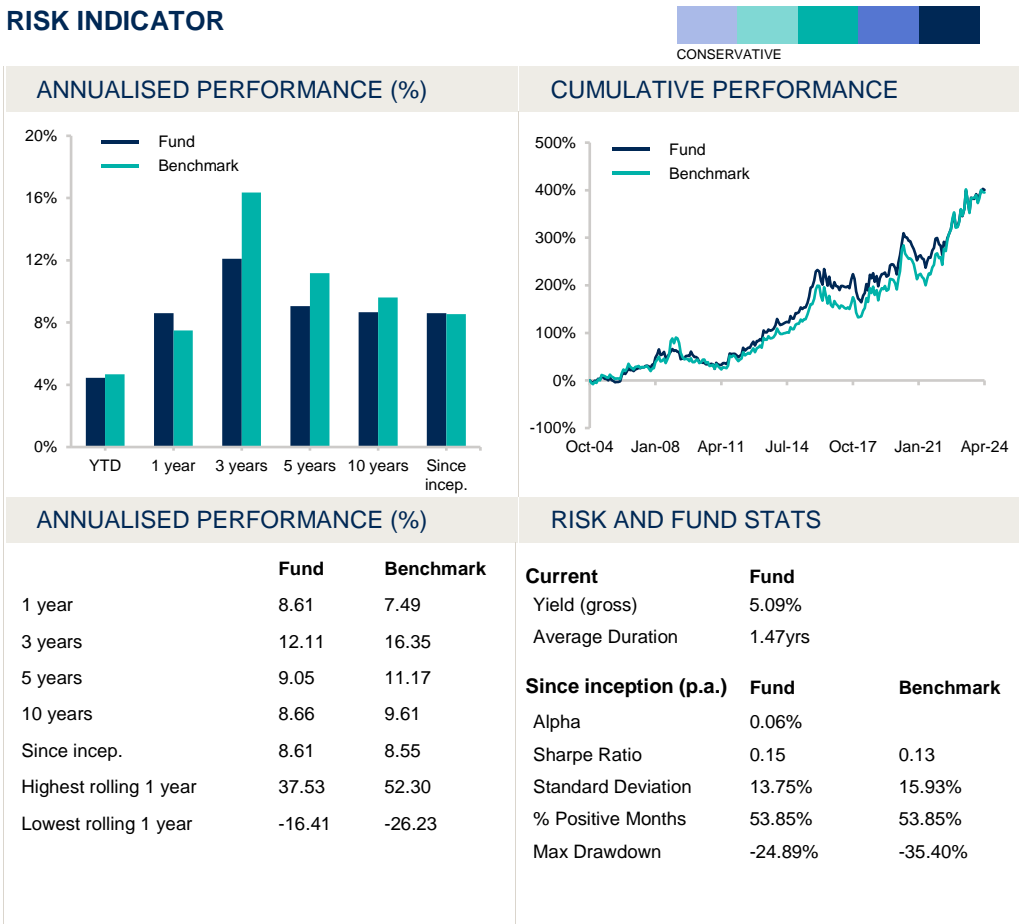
RISK INDICATOR

CONSERVATIVE

ANNUALISED PERFORMANCE (%)

20%
16%
12%
8%
4%
0%

Fund
Benchmark

YTD
1 year
3 years
5 years
10 years
Since incep.

CUMULATIVE PERFORMANCE

500%
400%
300%
200%
100%
0%
-100%

Fund
Benchmark

Oct-04
Jan-08
Apr-11
Jul-14
Oct-17
Jan-21
Apr-24

ANNUALISED PERFORMANCE (%)

| | Fund | Benchmark |
|---|---|---|
| 1 year | 8.61 | 7.49 |
| 3 years | 12.11 | 16.35 |
| 5 years | 9.05 | 11.17 |
| 10 years | 8.66 | 9.61 |
| Since incep. | 8.61 | 8.55 |
| Highest rolling 1 year | 37.53 | 52.30 |
| Lowest rolling 1 year | -16.41 | -26.23 |

RISK AND FUND STATS

| Current | Fund | |
|---|---|---|
| Yield (gross) | 5.09% | |
| Average Duration | 1.47yrs | |
| Since inception (p.a.) | Fund | Benchmark |
| Alpha | 0.06% | |
| Sharpe Ratio | 0.15 | 0.13 |
| Standard Deviation | 13.75% | 15.93% |
| % Positive Months | 53.85% | 53.85% |
| Max Drawdown | -24.89% | -35.40% |